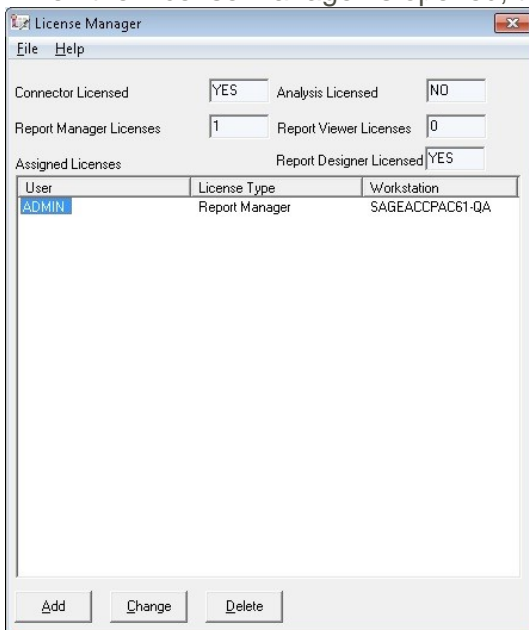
License Manager

File Help

Connector Licensed YES Analysis Licensed NO

Report Manager Licenses 1 Report Viewer Licenses 0

Assigned Licenses Report Designer Licensed YES

| User | License Type | Workstation |
|---|---|---|
| ADMIN | Report Manager | SAGEACCPAC61-QA |

Add Change Delete